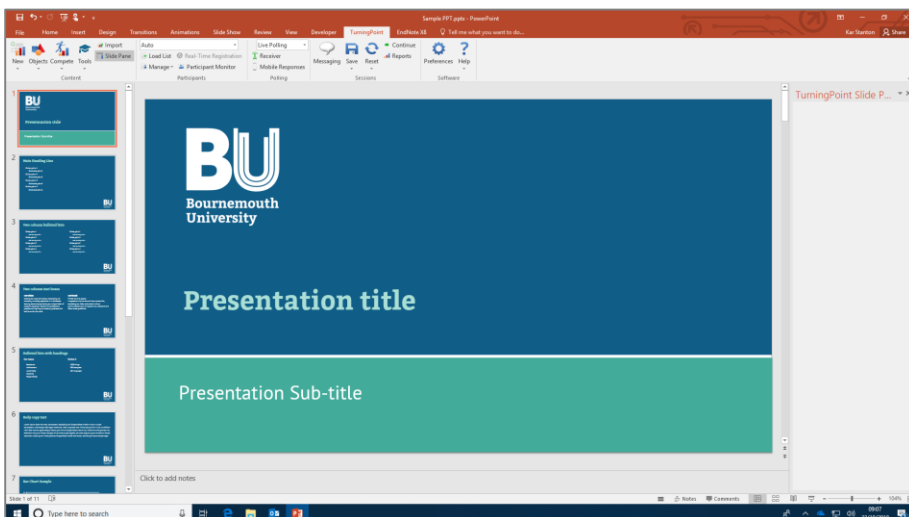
Sample PPT.pptx - PowerPoint

File Home Insert Design Transitions Animations Slide Show Review View Developer TurningPoint EndNote X8 Tell me what you want to do...

Kar Stanton Share

New Objects Compete Tools Import Slide Pane
Content

Auto
Load List Real-Time Registration
Manage Participant Monitor
Participants

Live Polling
Receiver
Mobile Responses
Polling

Messaging Save Reset Continue Reports
Sessions

Preferences Help
Software

BU
Bournemouth University

Presentation title

Presentation Sub-title

TurningPoint Slide P...

Click to add notes

Slide 1 of 11

Notes Comments 104%

Type here to search

09:07